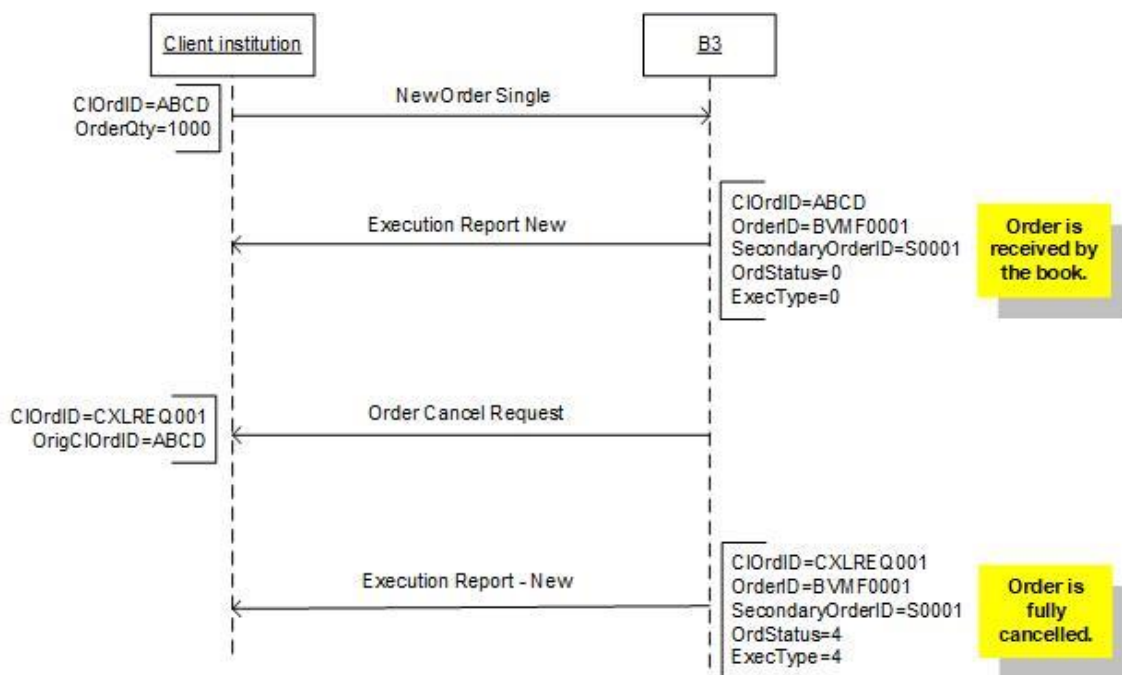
Client institution

B3

ClOrdID=ABCD
OrderQty=1000

NewOrder Single

ClOrdID=ABCD
OrderID=BVMF0001
SecondaryOrderID=S0001
OrdStatus=0
ExecType=0

Execution Report New

Order is received by the book.

ClOrdID=CXLREQ001
OrigClOrdID=ABCD

Order Cancel Request

ClOrdID=CXLREQ001
OrderID=BVMF0001
SecondaryOrderID=S0001
OrdStatus=4
ExecType=4

Execution Report - New

Order is fully cancelled.